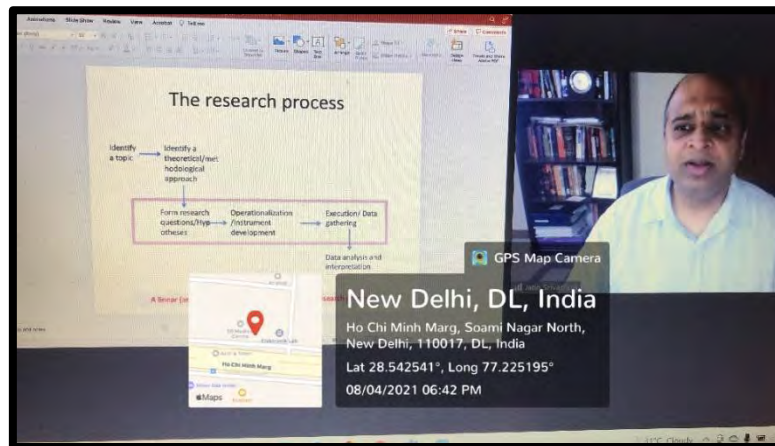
Animations Slide Show Review View Acrobat Tell me

Share Comments

The research process

Identify a topic

Identify a theoretical/methodological approach

Form research questions/Hypotheses

Operationalization /instrument development

Execution/ Data gathering

Data analysis and interpretation

A linear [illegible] research

GPS Map Camera

New Delhi, DL, India

Ho Chi Minh Marg, Soami Nagar North, New Delhi, 110017, DL, India

Lat 28.542541°, Long 77.225195°

08/04/2021 06:42 PM

Ho Chi Minh Marg

Maps